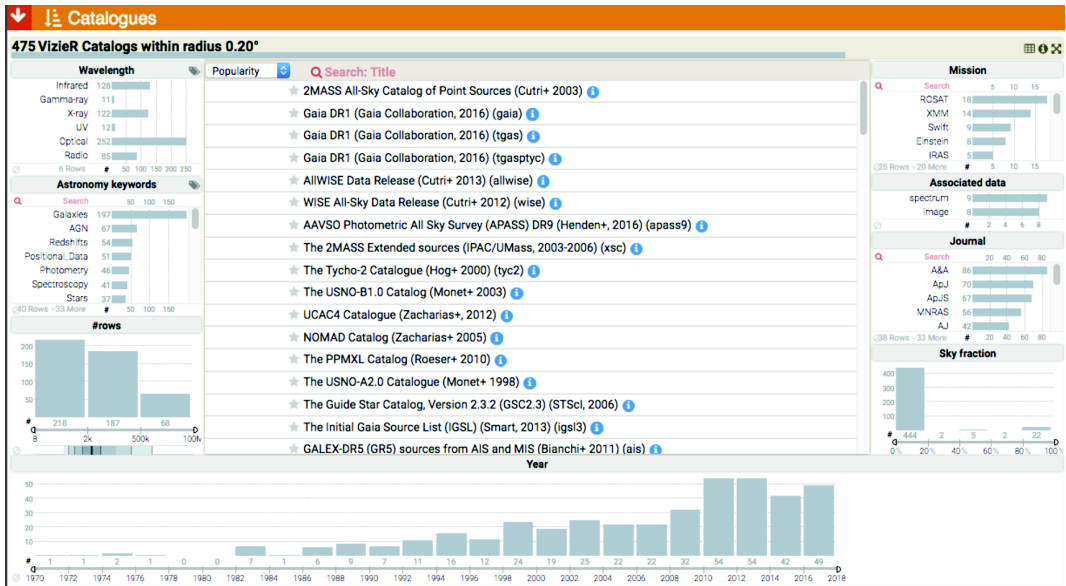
Catalogues

475 VizieR Catalogs within radius 0.20°

Wavelength

| | | |
|---|---|---|
| Infrared | 128 | |
| Gamma-ray | 11 | |
| X-ray | 122 | |
| UV | 12 | |
| Optical | 252 | |
| Radio | 85 | |

6 Rows # 50 100 150 200 250

Astronomy keywords

Search 50 100 150

| | |
|---|---|
| Galaxies | 197 |
| AGN | 67 |
| Redshifts | 54 |
| Positional_Data | 51 |
| Photometry | 46 |
| Spectroscopy | 41 |
| Stars | 37 |

80 Rows ~33 More # 50 100 150

#rows

200 150 100 50

# 218 187 68

8 2k 500k 100M

Popularity

Search: Title

2MASS All-Sky Catalog of Point Sources (Cutri+ 2003)
Gaia DR1 (Gaia Collaboration, 2016) (gaia)
Gaia DR1 (Gaia Collaboration, 2016) (tgas)
Gaia DR1 (Gaia Collaboration, 2016) (tgasptyc)
AllWISE Data Release (Cutri+ 2013) (allwise)
WISE All-Sky Data Release (Cutri+ 2012) (wise)
AAVSO Photometric All Sky Survey (APASS) DR9 (Henden+, 2016) (apass9)
The 2MASS Extended sources (IPAC/UMass, 2003-2006) (xsc)
The Tycho-2 Catalogue (Hog+ 2000) (tyc2)
The USNO-B1.0 Catalog (Monet+ 2003)
UCAC4 Catalogue (Zacharias+, 2012)
NOMAD Catalog (Zacharias+ 2005)
The PPMXL Catalog (Roeser+ 2010)
The USNO-A2.0 Catalogue (Monet+ 1998)
The Guide Star Catalog, Version 2.3.2 (GSC2.3) (STScI, 2006)
The Initial Gaia Source List (IGSL) (Smart, 2013) (igsl3)
GALEX-DR5 (GR5) sources from AIS and MIS (Bianchi+ 2011) (ais)

Mission

Search 5 10 15

| | |
|---|---|
| ROSAT | 18 |
| XMM | 14 |
| Swift | 9 |
| Einstein | 8 |
| IRAS | 5 |

25 Rows ~20 More # 5 10 15

Associated data

| | |
|---|---|
| spectrum | 9 |
| image | 8 |

# 2 4 6 8

Journal

Search 20 40 60 80

| | |
|---|---|
| A&A | 86 |
| ApJ | 70 |
| ApJS | 67 |
| MNRAS | 56 |
| AJ | 42 |

38 Rows ~33 More # 20 40 60 80

Sky fraction

400 300 200 100

# 444 2 5 2 22

0% 20% 40% 60% 80% 100%

Year

50 40 30 20 10

# 1 1 2 1 0 0 7 1 6 9 7 11 16 12 24 19 25 22 22 32 54 54 42 49

1970 1972 1974 1976 1978 1980 1982 1984 1986 1988 1990 1992 1994 1996 1998 2000 2002 2004 2006 2008 2010 2012 2014 2016 2018